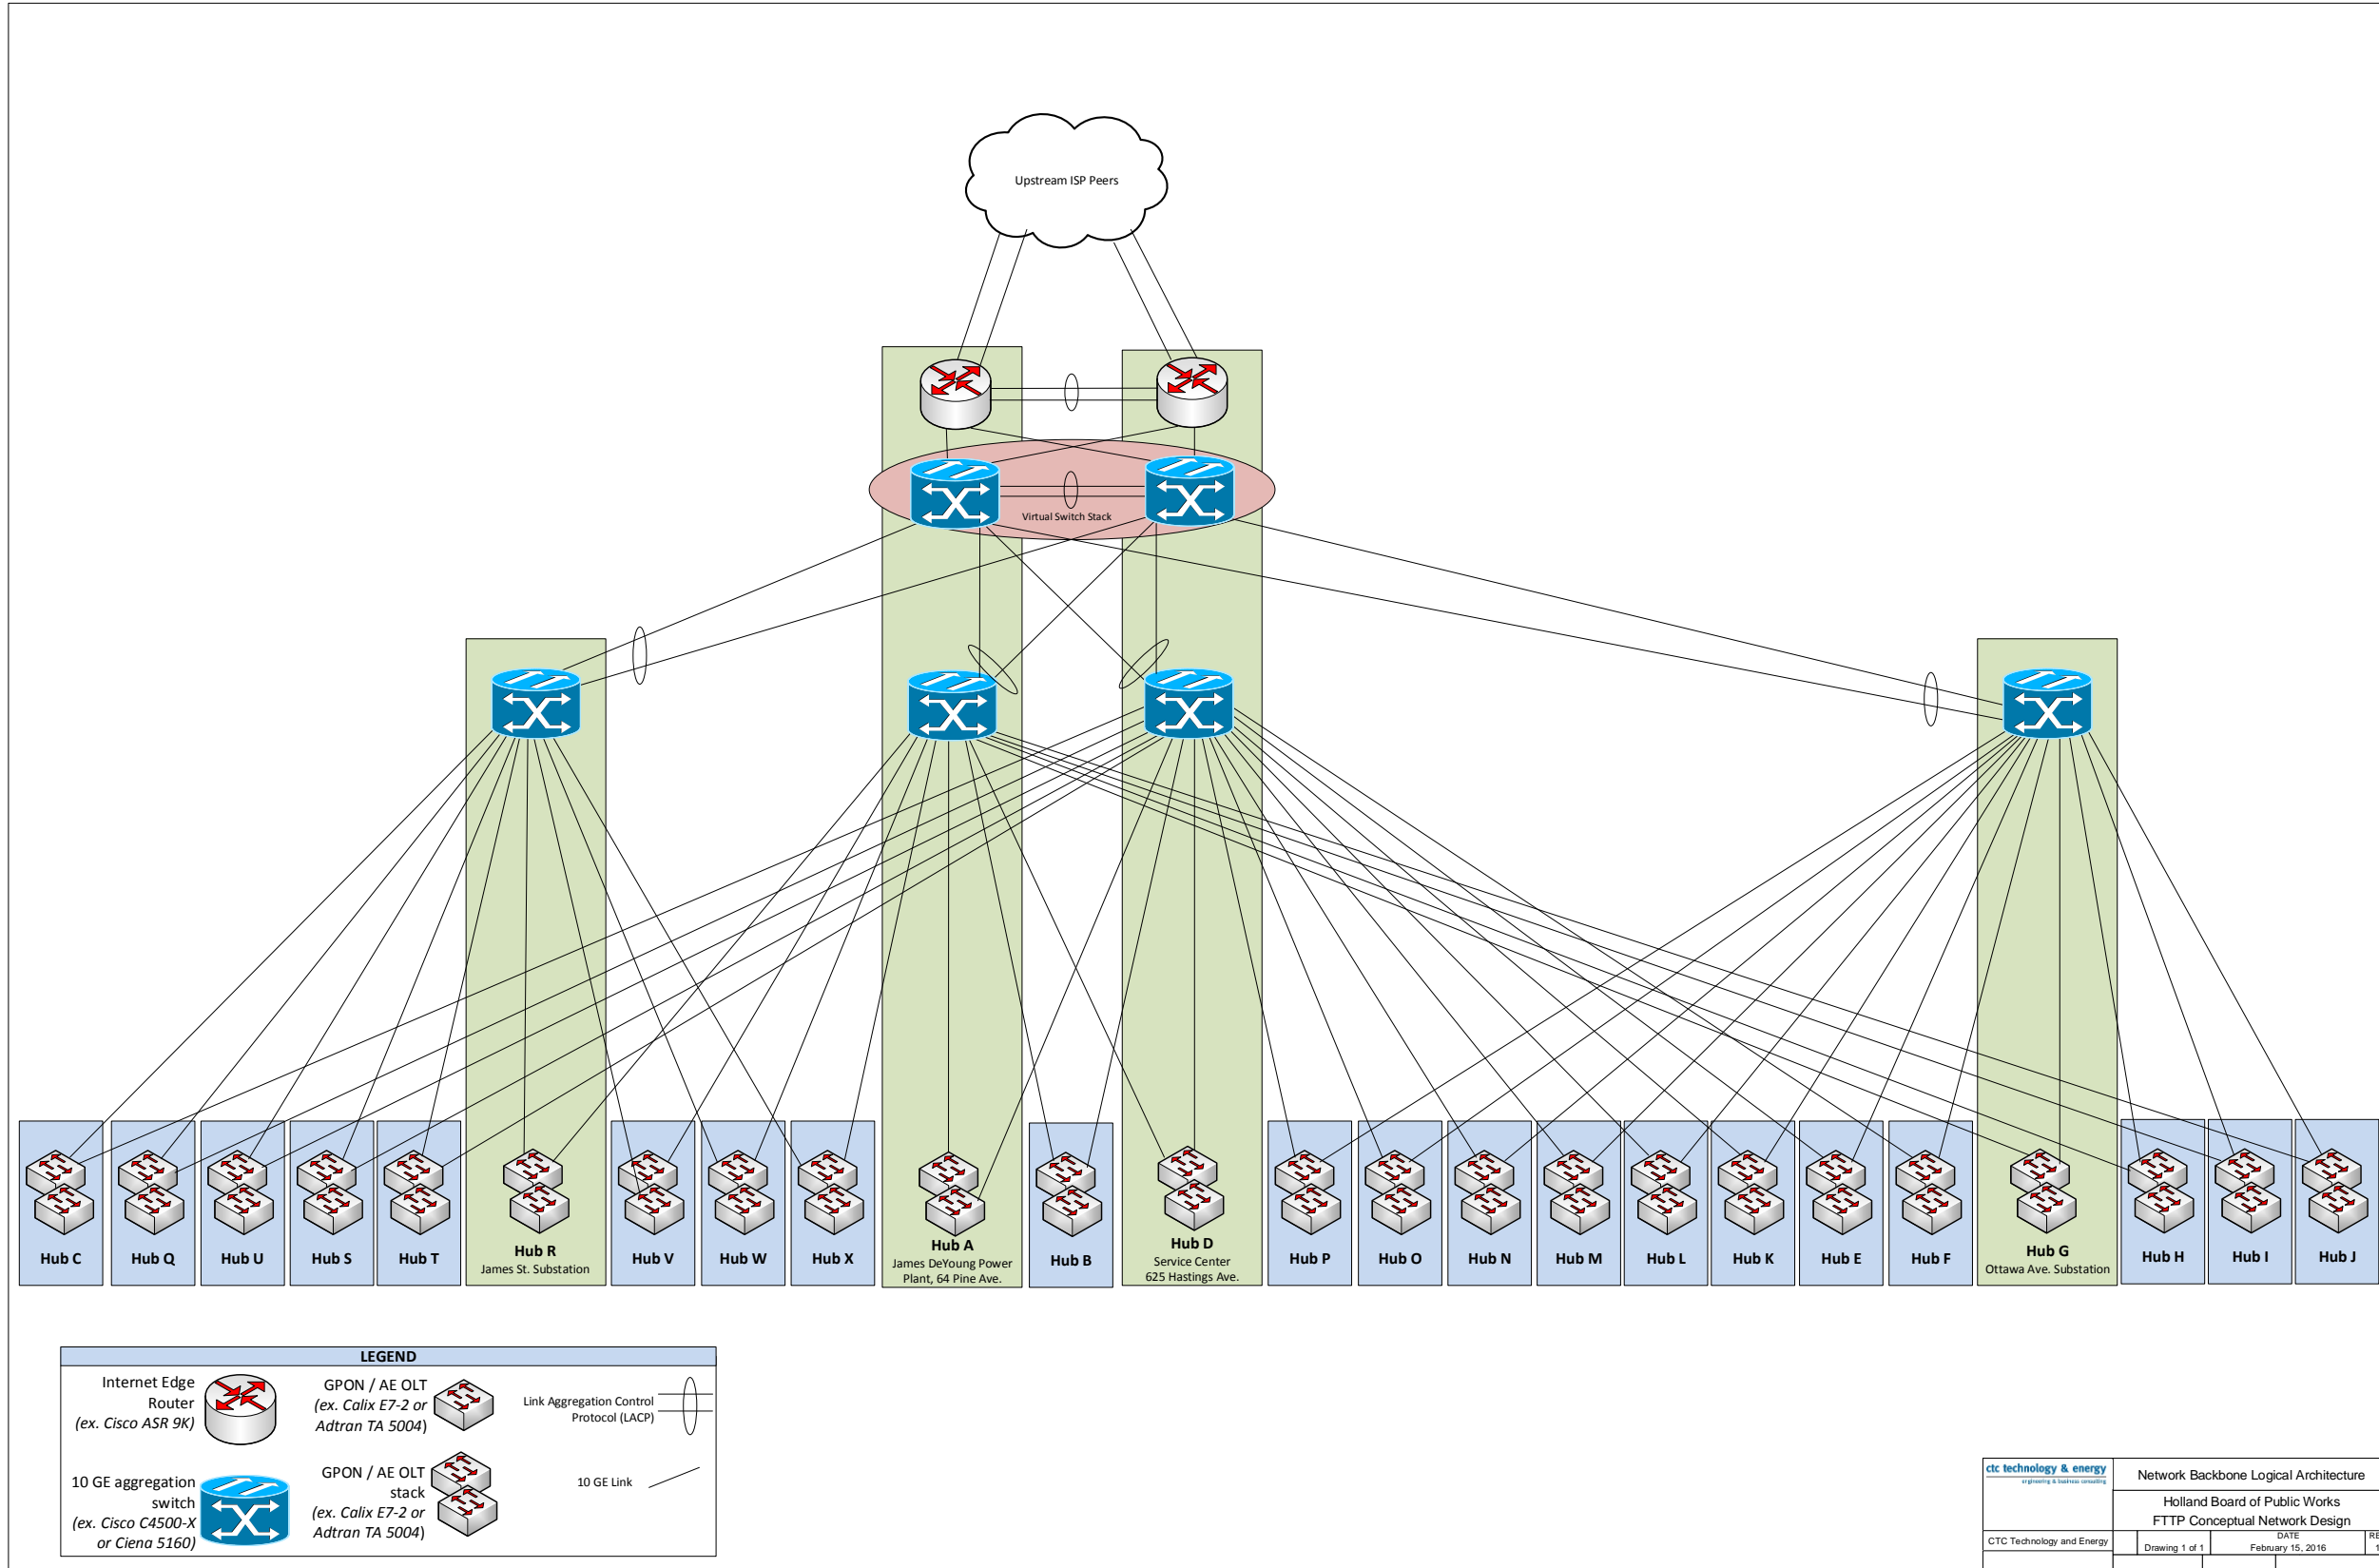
Upstream ISP Peers

Virtual Switch Stack

Hub C

Hub Q

Hub U

Hub S

Hub T

Hub R
James St. Substation

Hub V

Hub W

Hub X

Hub A
James DeYoung Power Plant, 64 Pine Ave.

Hub B

Hub D
Service Center
625 Hastings Ave.

Hub P

Hub O

Hub N

Hub M

Hub L

Hub K

Hub E

Hub F

Hub G
Ottawa Ave. Substation

Hub H

Hub I

Hub J

LEGEND

Internet Edge Router
(ex. Cisco ASR 9K)

GPON / AE OLT
(ex. Calix E7-2 or Adtran TA 5004)

Link Aggregation Control Protocol (LACP)

10 GE aggregation switch
(ex. Cisco C4500-X or Ciena 5160)

GPON / AE OLT stack
(ex. Calix E7-2 or Adtran TA 5004)

10 GE Link

ctc technology & energy
engineering & business consulting

Network Backbone Logical Architecture

Holland Board of Public Works
FTTP Conceptual Network Design

CTC Technology and Energy

Drawing 1 of 1

DATE
February 15, 2016

RE
1